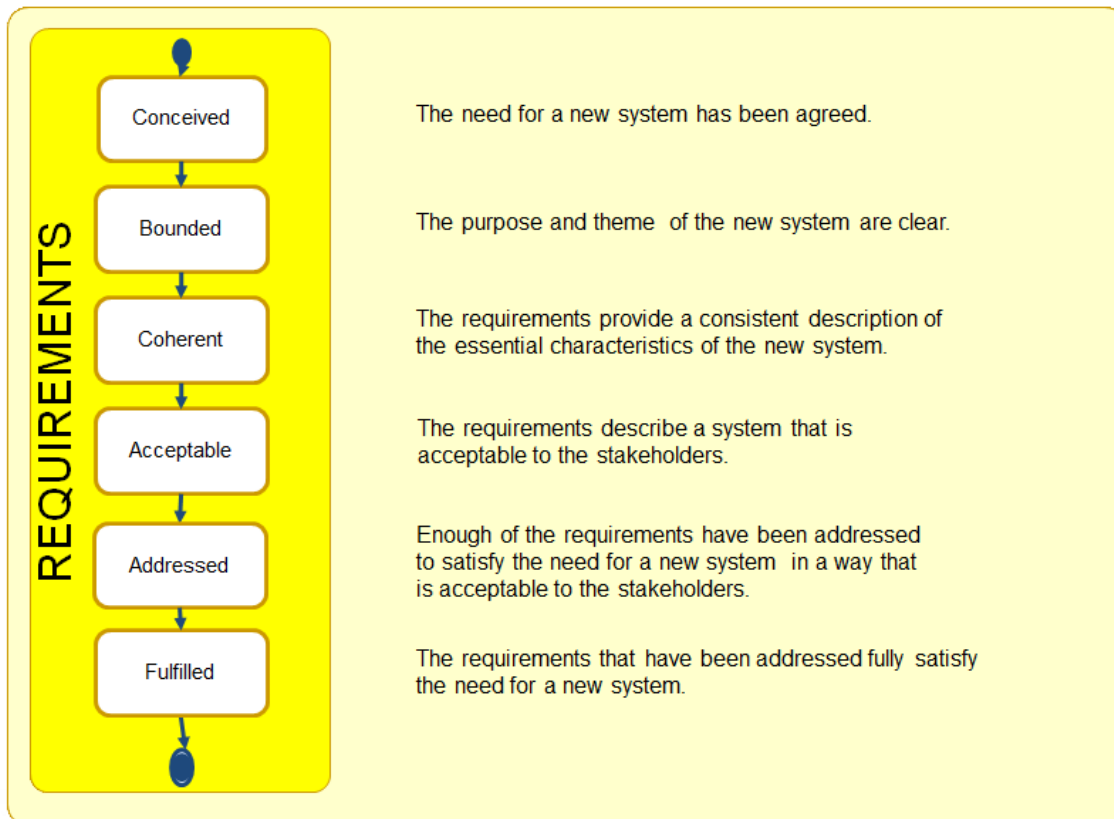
REQUIREMENTS

Conceived

The need for a new system has been agreed.

Bounded

The purpose and theme of the new system are clear.

Coherent

The requirements provide a consistent description of the essential characteristics of the new system.

Acceptable

The requirements describe a system that is acceptable to the stakeholders.

Addressed

Enough of the requirements have been addressed to satisfy the need for a new system in a way that is acceptable to the stakeholders.

Fulfilled

The requirements that have been addressed fully satisfy the need for a new system.